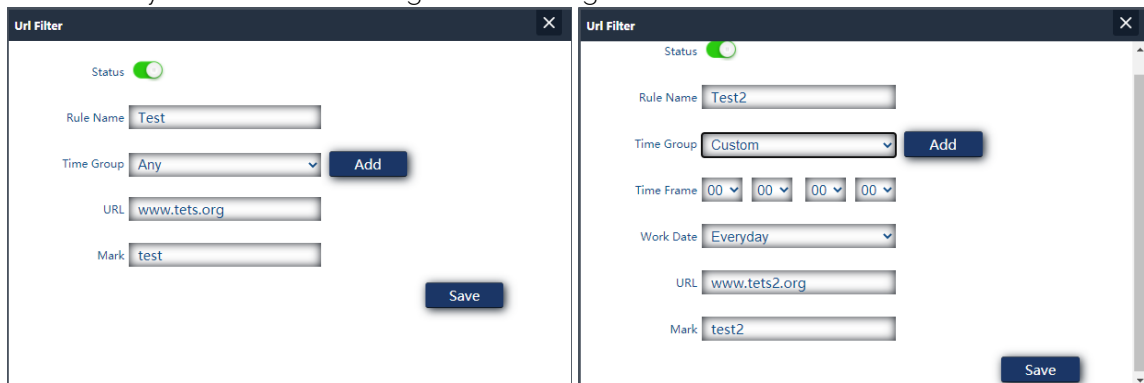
Url Filter

×

Status

Rule Name Test

Time Group Any

Add

URL www.tets.org

Mark test

Save

Url Filter

×

Status

Rule Name Test2

Time Group Custom

Add

Time Frame 00 00 00 00

Work Date Everyday

URL www.tets2.org

Mark test2

Save